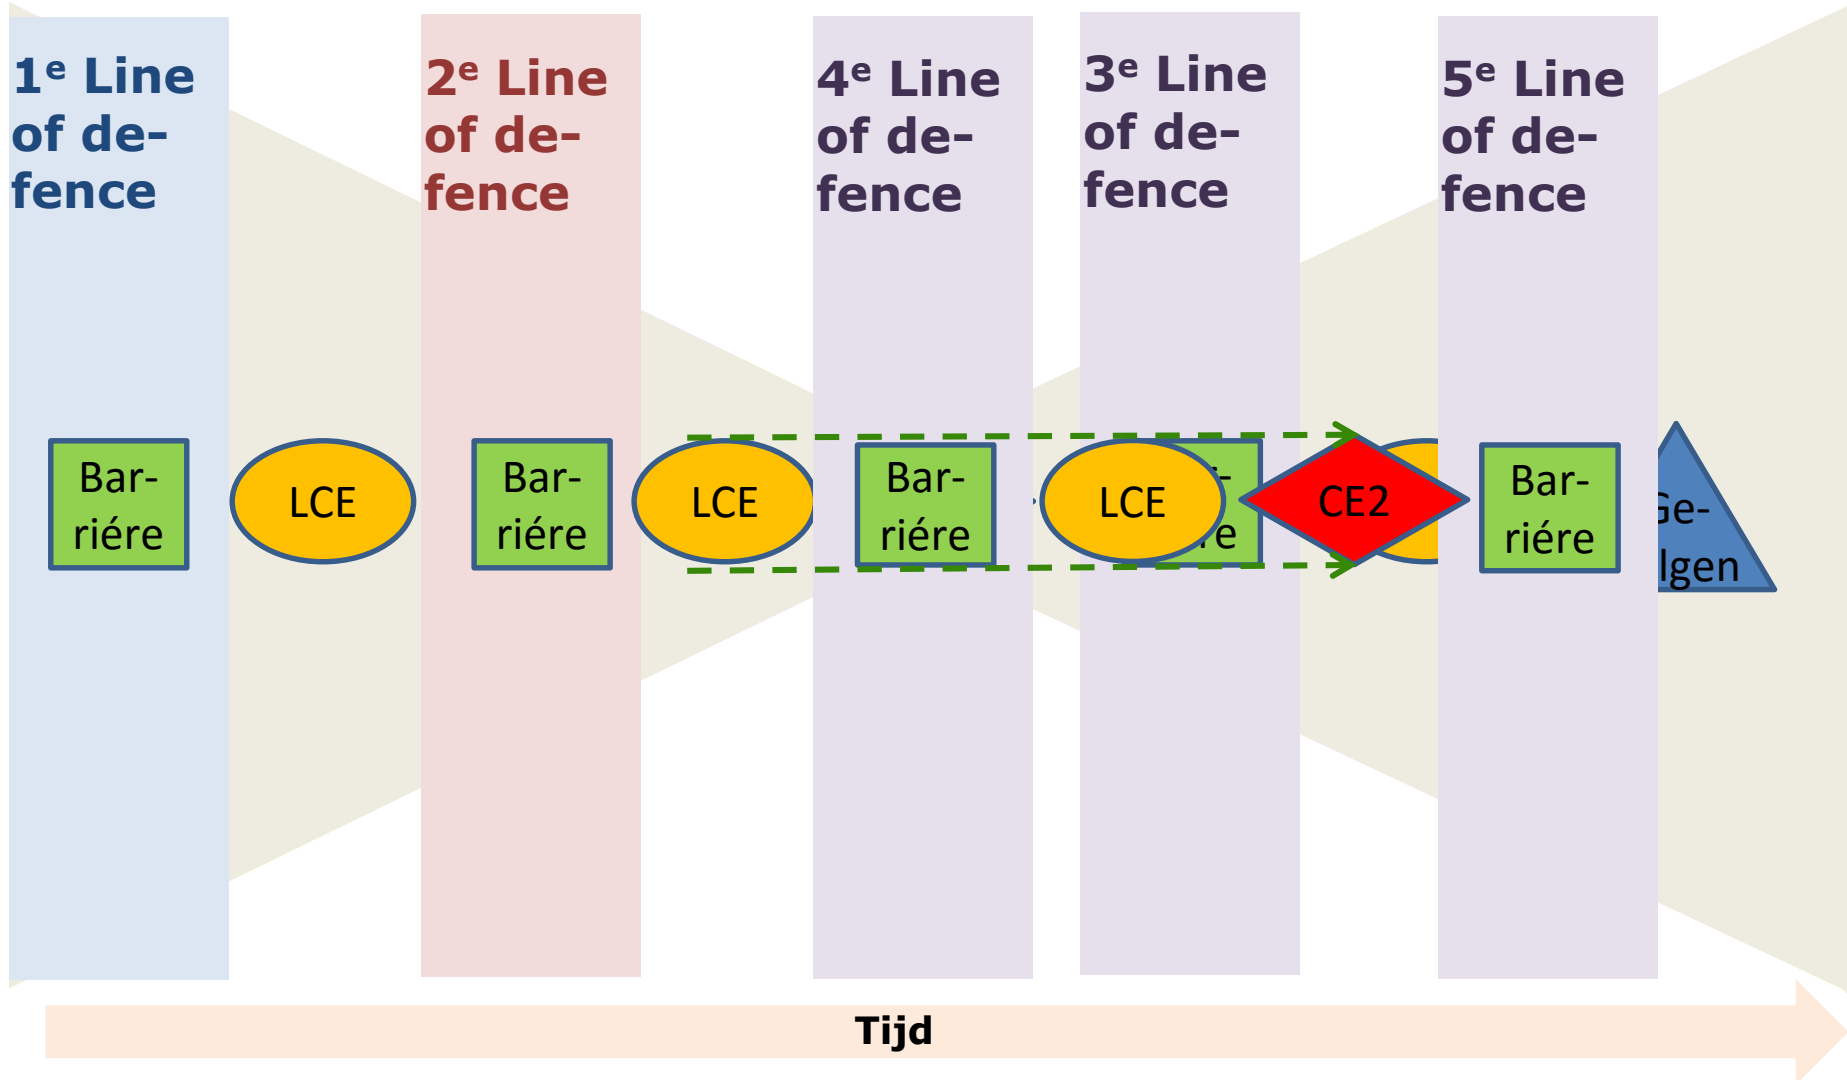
1$^{e}$ Line of defence

2$^{e}$ Line of defence

4$^{e}$ Line of defence

3$^{e}$ Line of defence

5$^{e}$ Line of defence

Barriére

LCE

Barriére

LCE

Barriére

LCE

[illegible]e

CE2

Barriére

Ge-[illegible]lgen

Tijd